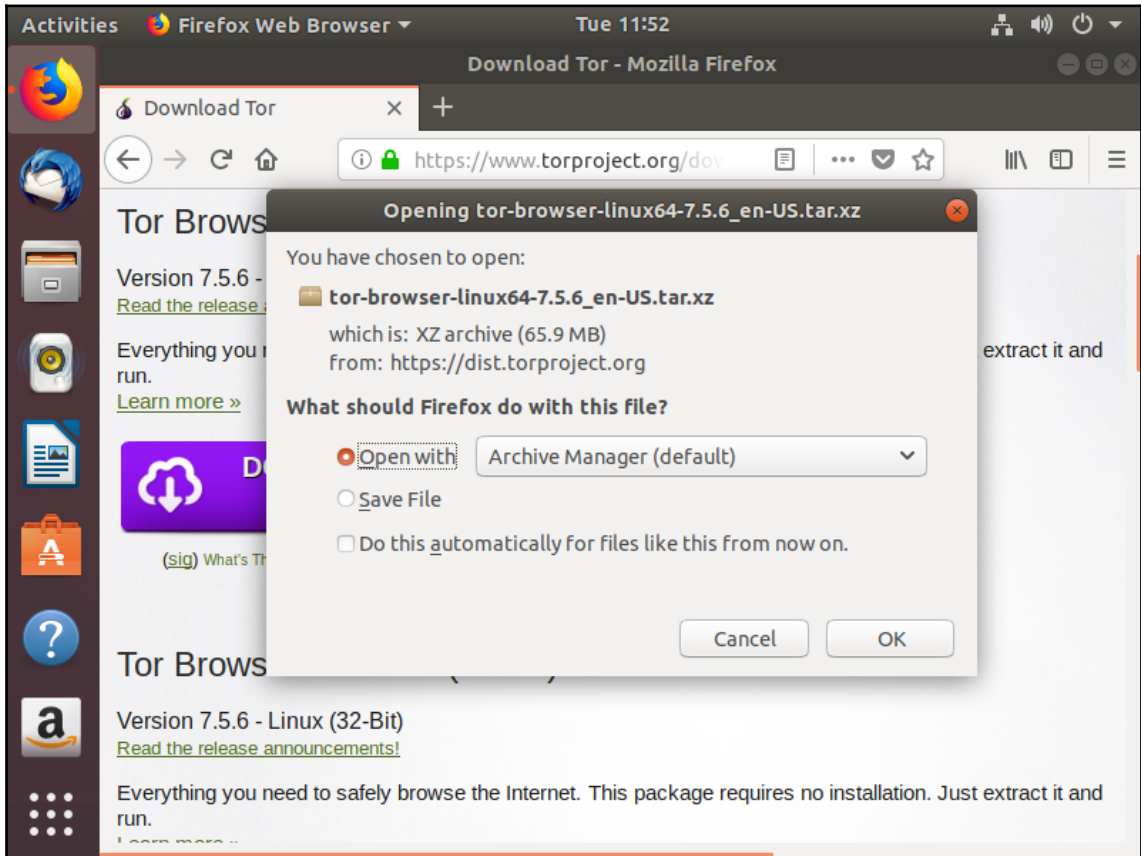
Activities Firefox Web Browser Tue 11:52

Download Tor - Mozilla Firefox

Download Tor ×

https://www.torproject.org/do

Tor Brows

Version 7.5.6 -
Read the release a

Everything you r extract it and run.
Learn more »

D

(sig) What's Th

Opening tor-browser-linux64-7.5.6_en-US.tar.xz

You have chosen to open:

tor-browser-linux64-7.5.6_en-US.tar.xz

which is: XZ archive (65.9 MB)
from: https://dist.torproject.org

What should Firefox do with this file?

Open with Archive Manager (default)

Save File

Do this automatically for files like this from now on.

Cancel OK

Tor Brows

Version 7.5.6 - Linux (32-Bit)
Read the release announcements!

Everything you need to safely browse the Internet. This package requires no installation. Just extract it and run.